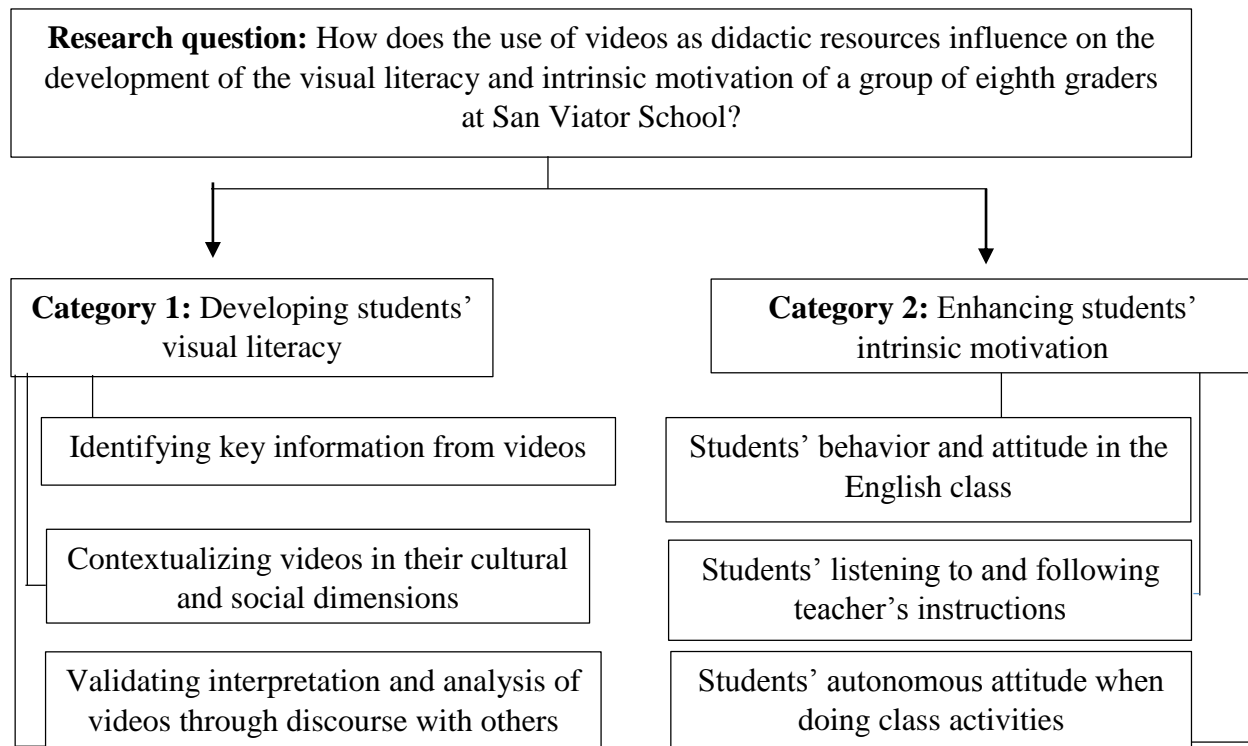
**Research question:** How does the use of videos as didactic resources influence on the development of the visual literacy and intrinsic motivation of a group of eighth graders at San Viator School?

**Category 1:** Developing students' visual literacy

Identifying key information from videos

Contextualizing videos in their cultural and social dimensions

Validating interpretation and analysis of videos through discourse with others

**Category 2:** Enhancing students' intrinsic motivation

Students' behavior and attitude in the English class

Students' listening to and following teacher's instructions

Students' autonomous attitude when doing class activities